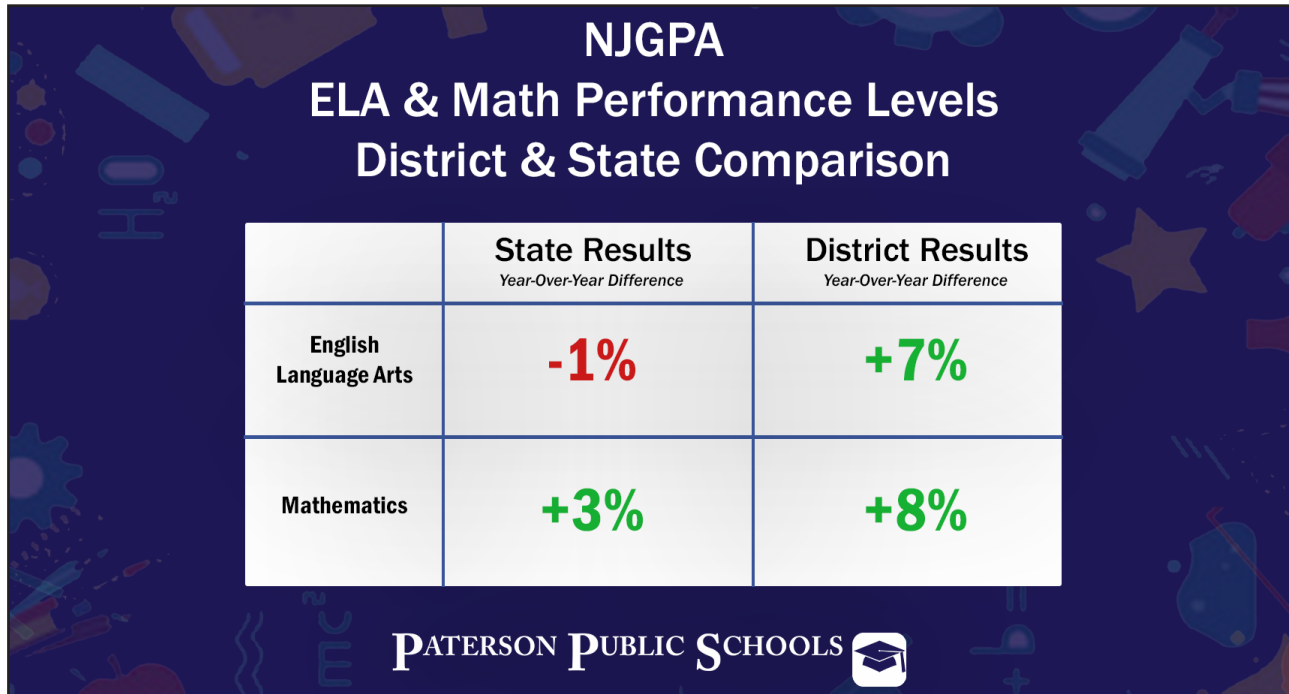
NJGPA
ELA & Math Performance Levels
District & State Comparison

| | State Results Year-Over-Year Difference | District Results Year-Over-Year Difference |
|---|---|---|
| English Language Arts | -1% | +7% |
| Mathematics | +3% | +8% |

PATERSON PUBLIC SCHOOLS